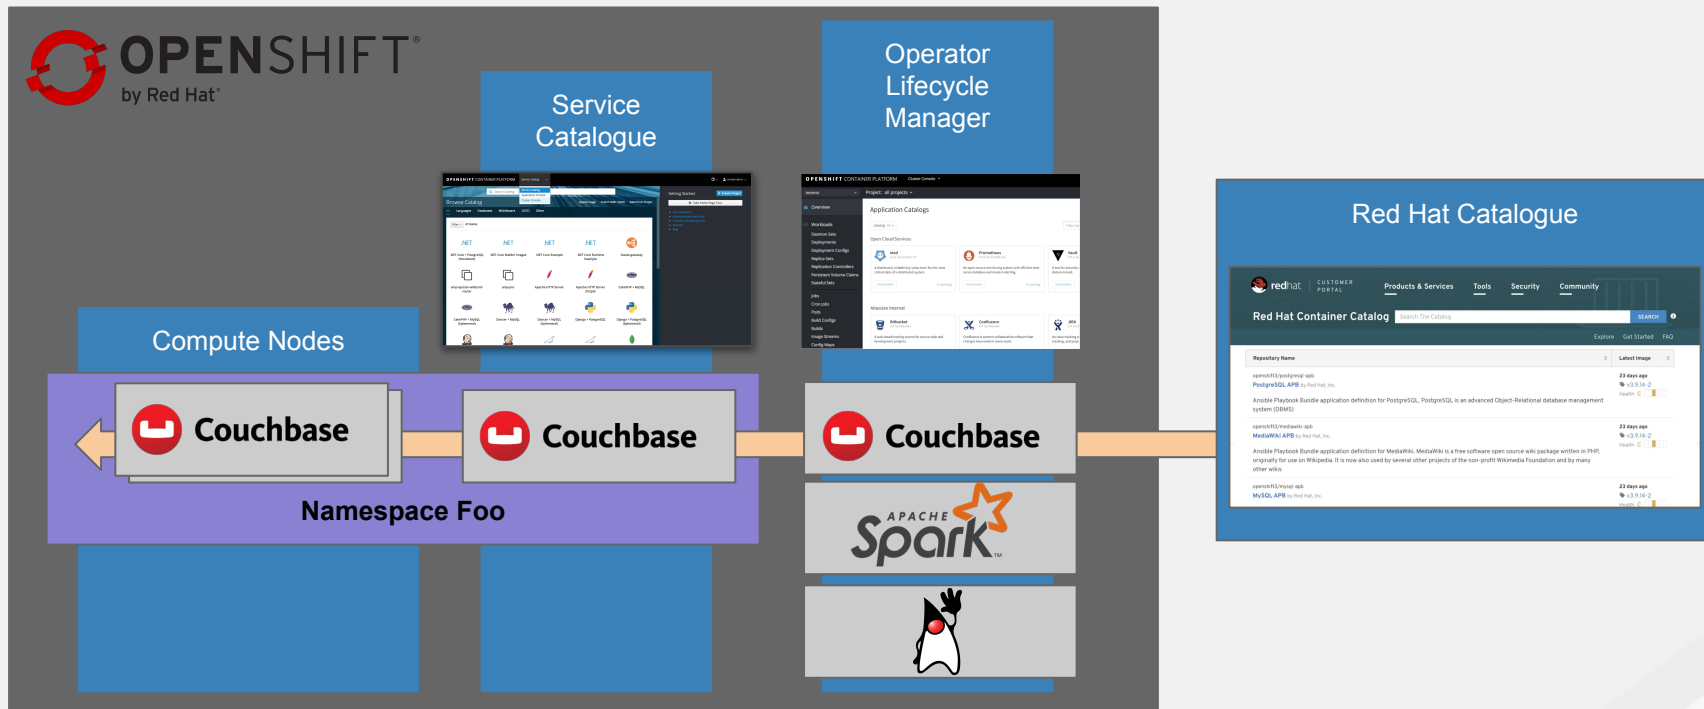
OPENSHIFT®
by Red Hat®

Service Catalogue

Operator Lifecycle Manager

Compute Nodes

Couchbase

Couchbase

Couchbase

Namespace Foo

APACHE Spark™

Red Hat Catalogue

redhat CUSTOMER PORTAL Products & Services Tools Security Community

Red Hat Container Catalog Search The Catalog SEARCH

Explore Get Started FAQ

Repository Name Latest Image

openshift3/postgresql-apb
PostgreSQL APB by Red Hat, Inc.
23 days ago
v3.9.14-2
Health
Ansible Playbook Bundle application definition for PostgreSQL. PostgreSQL is an advanced Object-Relational database management system (DBMS)

openshift3/mediawiki-apb
MediaWiki APB by Red Hat, Inc.
23 days ago
v3.9.14-2
Health
Ansible Playbook Bundle application definition for MediaWiki. MediaWiki is a free software open source wiki package written in PHP, originally for use on Wikipedia. It is now also used by several other projects of the non-profit Wikimedia Foundation and by many other wikis

openshift3/mysql-apb
MySQL APB by Red Hat, Inc.
23 days ago
v3.9.14-2
Health